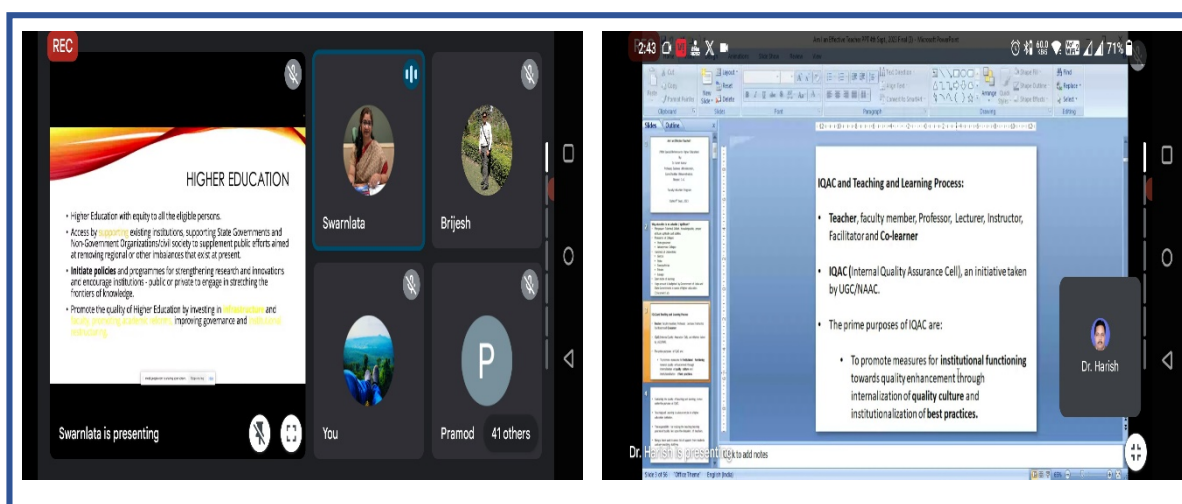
REC

HIGHER EDUCATION

• Higher Education with equity to all the eligible persons.

• Access by supporting existing institutions, supporting State Governments and Non-Government Organizations/civil society to supplement public efforts aimed at removing regional or other imbalances that exist at present.

• Initiate policies and programmes for strengthening research and innovations and encourage institutions - public or private to engage in stretching the frontiers of knowledge.

• Promote the quality of Higher Education by investing in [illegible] and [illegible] improving governance and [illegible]

Swarnlata is presenting

Swarnlata

Brijesh

You

P

Pramod

41 others

2:43

71%

IQAC and Teaching and Learning Process:

• Teacher, faculty member, Professor, Lecturer, Instructor, Facilitator and Co-learner

• IQAC (Internal Quality Assurance Cell), an initiative taken by UGC/NAAC.

• The prime purposes of IQAC are:

• To promote measures for institutional functioning towards quality enhancement through internalization of quality culture and institutionalization of best practices.

Dr. Harish

Dr. Harish is presenting

Click to add notes

Slides Outline